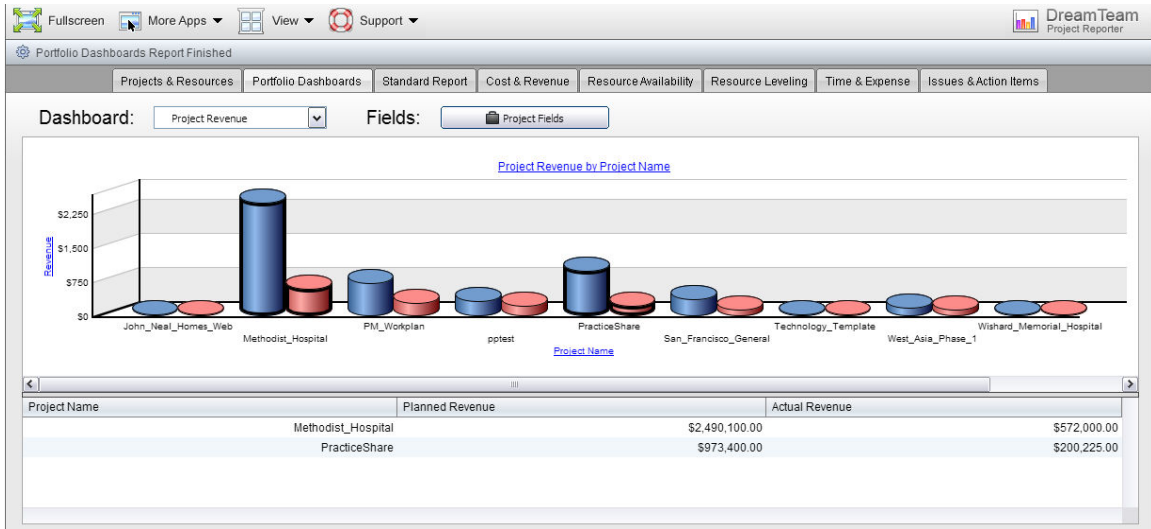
Fullscreen More Apps ▼ View ▼ Support ▼

DreamTeam
Project Reporter

Portfolio Dashboards Report Finished

Projects & Resources | Portfolio Dashboards | Standard Report | Cost & Revenue | Resource Availability | Resource Leveling | Time & Expense | Issues & Action Items

Dashboard: Project Revenue Fields: Project Fields

Project Revenue by Project Name

Revenue

$2,250
$1,500
$750
$0

John_Neal_Homes_Web
Methodist_Hospital
PM_Workplan
pptest
PracticeShare
San_Francisco_General
Technology_Template
West_Asia_Phase_1
Wishard_Memorial_Hospital

Project Name

| Project Name | Planned Revenue | Actual Revenue |
|---|---|---|
| Methodist_Hospital | $2,490,100.00 | $572,000.00 |
| PracticeShare | $973,400.00 | $200,225.00 |